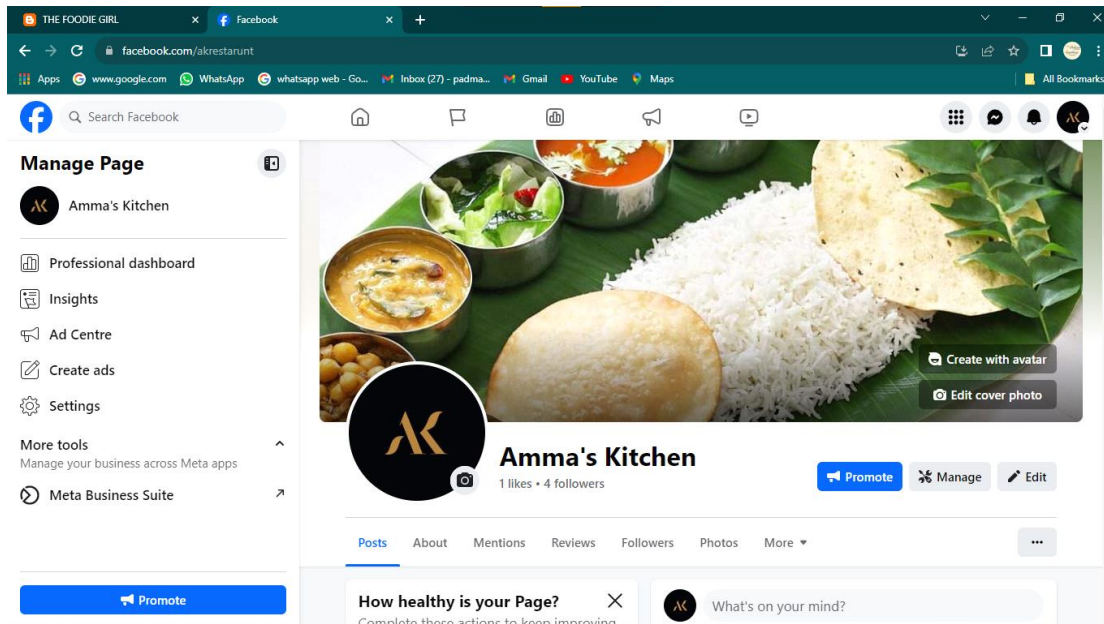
THE FOODIE GIRL
Facebook
facebook.com/akrestarunt
Apps www.google.com WhatsApp whatsapp web - Go... Inbox (27) - padma... Gmail YouTube Maps
All Bookmarks
Search Facebook

Manage Page
AK Amma's Kitchen
Professional dashboard
Insights
Ad Centre
Create ads
Settings
More tools
Manage your business across Meta apps
Meta Business Suite
Promote

Create with avatar
Edit cover photo
AK
Amma's Kitchen
1 likes • 4 followers
Promote
Manage
Edit
Posts About Mentions Reviews Followers Photos More
...
How healthy is your Page?
Complete these actions to keep improving
AK What's on your mind?